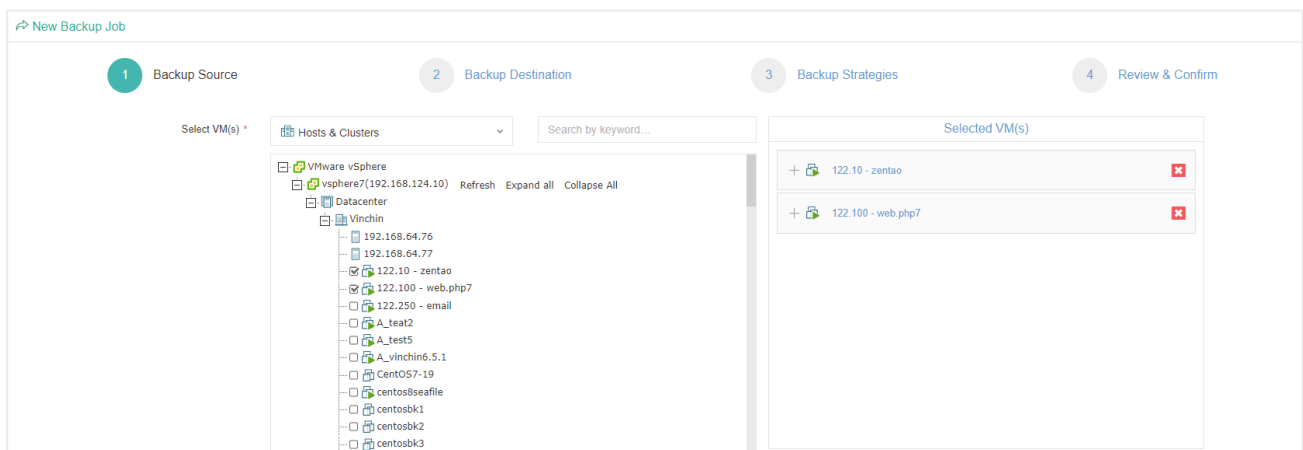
New Backup Job

1 Backup Source

2 Backup Destination

3 Backup Strategies

4 Review & Confirm

Select VM(s) *

Hosts & Clusters

Search by keyword...

Selected VM(s)

VMware vSphere
vsphere7(192.168.124.10) Refresh Expand all Collapse All
Datacenter
Vinchin
192.168.64.76
192.168.64.77
122.10 - zentao
122.100 - web.php7
122.250 - email
A_teat2
A_test5
A_vinchin6.5.1
CentOS7-19
centos8seafile
centosbk1
centosbk2
centosbk3

122.10 - zentao

122.100 - web.php7